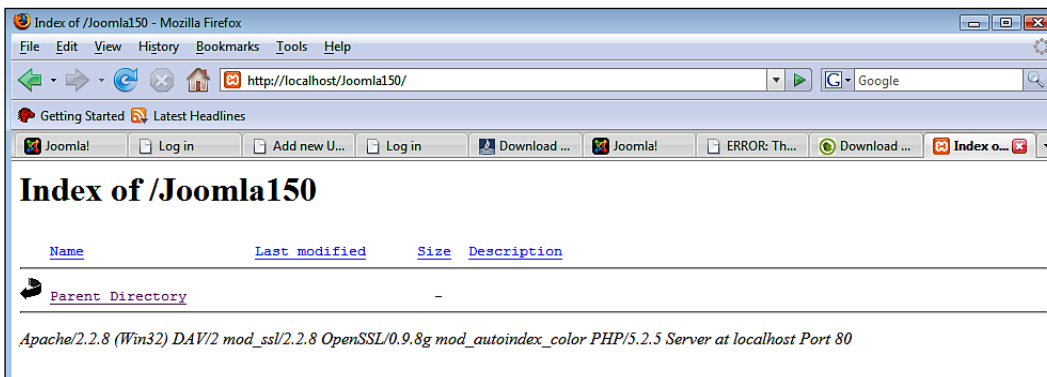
Index of /Joomla150 - Mozilla Firefox

File Edit View History Bookmarks Tools Help

http://localhost/Joomla150/

Google

Getting Started Latest Headlines

Joomla! | Log in | Add new U... | Log in | Download ... | Joomla! | ERROR: Th... | Download ... | Index o...

Index of /Joomla150

| Name | Last modified | Size | Description |
|---|---|---|---|
| Parent Directory | | - | |

Apache/2.2.8 (Win32) DAV/2 mod_ssl/2.2.8 OpenSSL/0.9.8g mod_autoindex_color PHP/5.2.5 Server at localhost Port 80